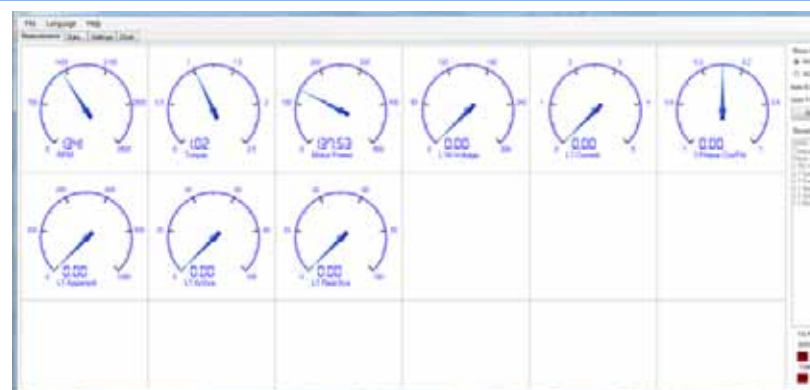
File Language Help
Measurements Data Settings Chart

1240
RPM

1.02
Torque

137.53
Motor Power

0.00
L1-N Voltage

0.00
L1 Current

0.00
3 Phase CosPhi

0.00
L1 Apparent

0.00
L1 Active

0.00
L1 Reactive